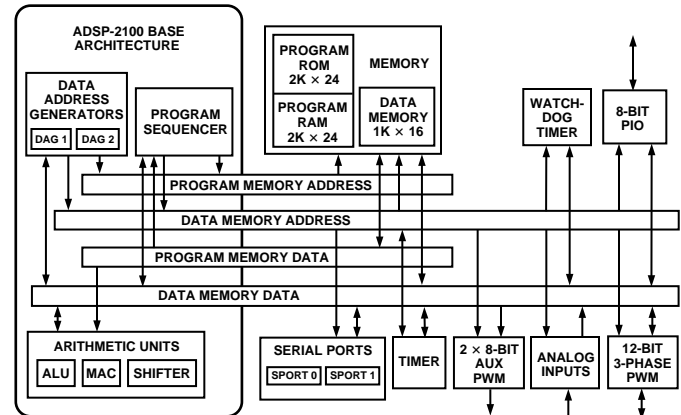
ADSP-2100 BASE ARCHITECTURE

DATA ADDRESS GENERATORS

DAG 1

DAG 2

PROGRAM SEQUENCER

PROGRAM ROM 2K × 24

PROGRAM RAM 2K × 24

MEMORY

DATA MEMORY 1K × 16

WATCH-DOG TIMER

8-BIT PIO

PROGRAM MEMORY ADDRESS

DATA MEMORY ADDRESS

PROGRAM MEMORY DATA

DATA MEMORY DATA

ARITHMETIC UNITS

ALU

MAC

SHIFTER

SERIAL PORTS

SPORT 0

SPORT 1

TIMER

2 × 8-BIT AUX PWM

ANALOG INPUTS

12-BIT 3-PHASE PWM